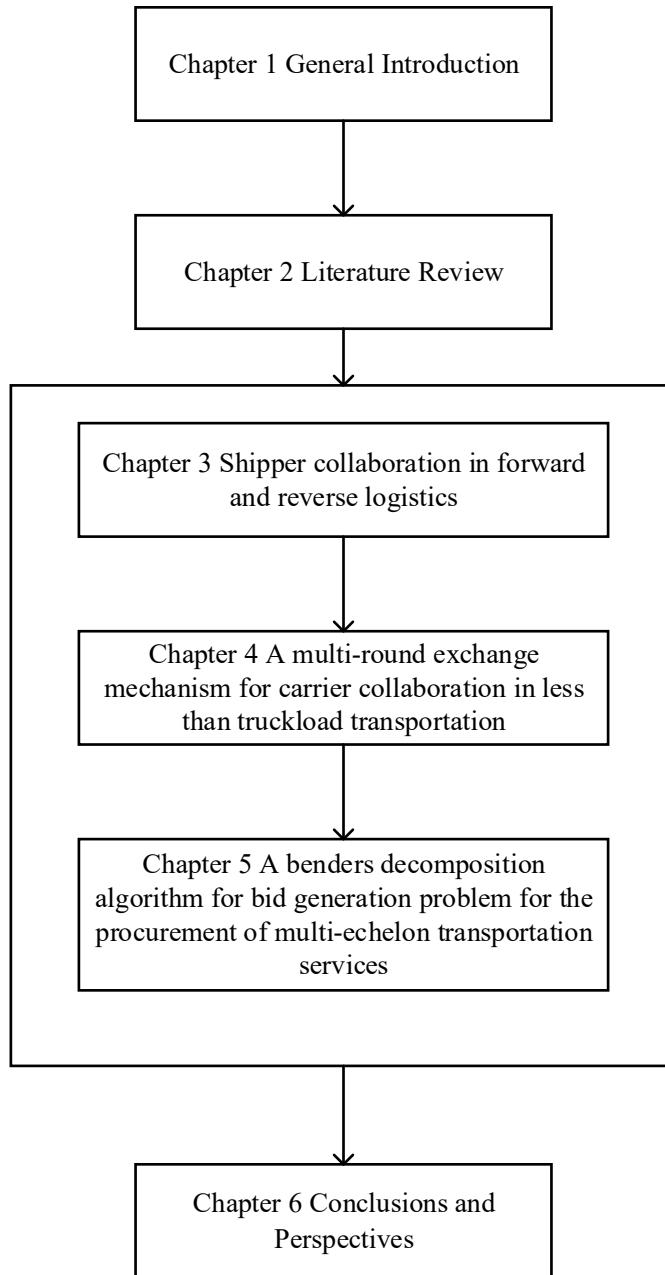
Chapter 1 General Introduction

Chapter 2 Literature Review

Chapter 3 Shipper collaboration in forward and reverse logistics

Chapter 4 A multi-round exchange mechanism for carrier collaboration in less than truckload transportation

Chapter 5 A benders decomposition algorithm for bid generation problem for the procurement of multi-echelon transportation services

Chapter 6 Conclusions and Perspectives